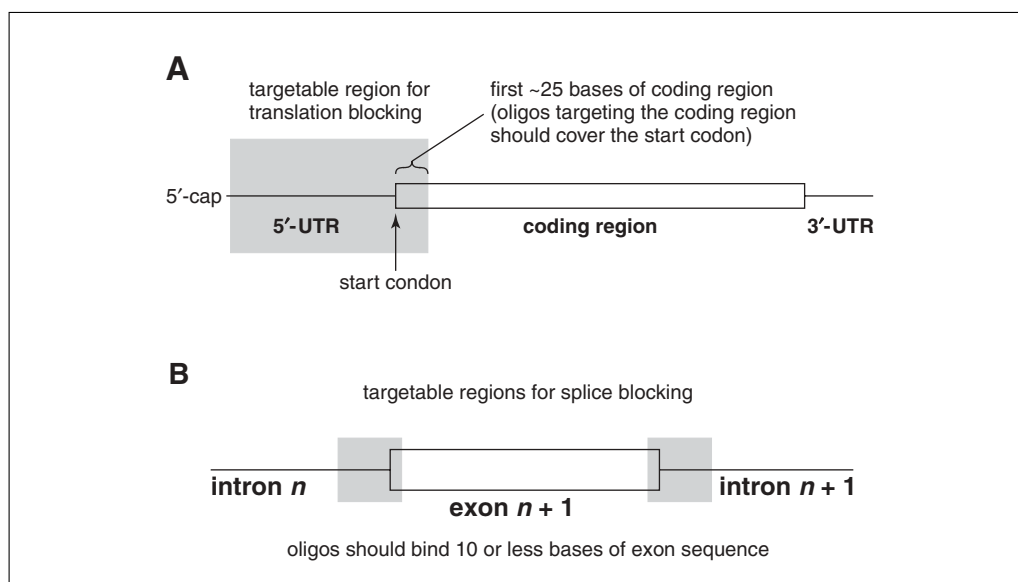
A

targetable region for translation blocking

first ~25 bases of coding region (oligos targeting the coding region should cover the start codon)

5′-cap

5′-UTR

coding region

3′-UTR

start condon

B

targetable regions for splice blocking

intron $n$

exon $n + 1$

intron $n + 1$

oligos should bind 10 or less bases of exon sequence